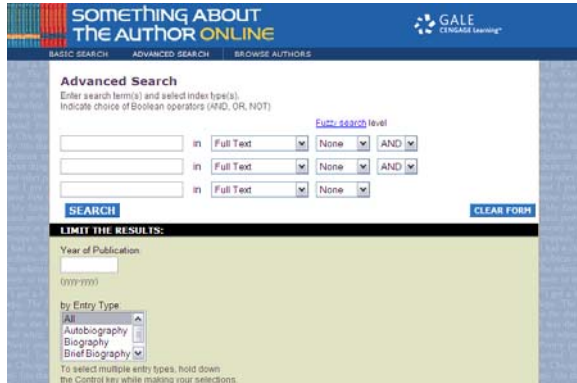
SOMETHING ABOUT THE AUTHOR ONLINE

GALE CENGAGE Learning

BASIC SEARCH ADVANCED SEARCH BROWSE AUTHORS

Advanced Search

Enter search term(s) and select index type(s).
Indicate choice of Boolean operators (AND, OR, NOT)

Fuzzy search level

in Full Text None AND
in Full Text None AND
in Full Text None

SEARCH

CLEAR FORM

LIMIT THE RESULTS:

Year of Publication:

(yyyy-yyyy)

by Entry Type:
All
Autobiography
Biography
Brief Biography

To select multiple entry types, hold down the Control key while making your selections.